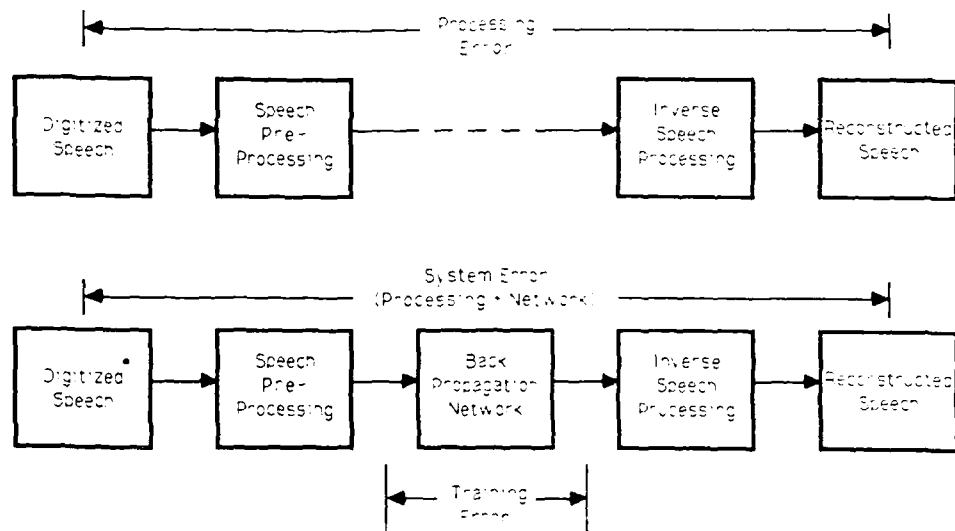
Processing Error

Digitized Speech

Speech Pre-Processing

Inverse Speech Processing

Reconstructed Speech

System Error (Processing + Network)

Digitized Speech

Speech Pre-Processing

Back Propagation Network

Inverse Speech Processing

Reconstructed Speech

Training Error